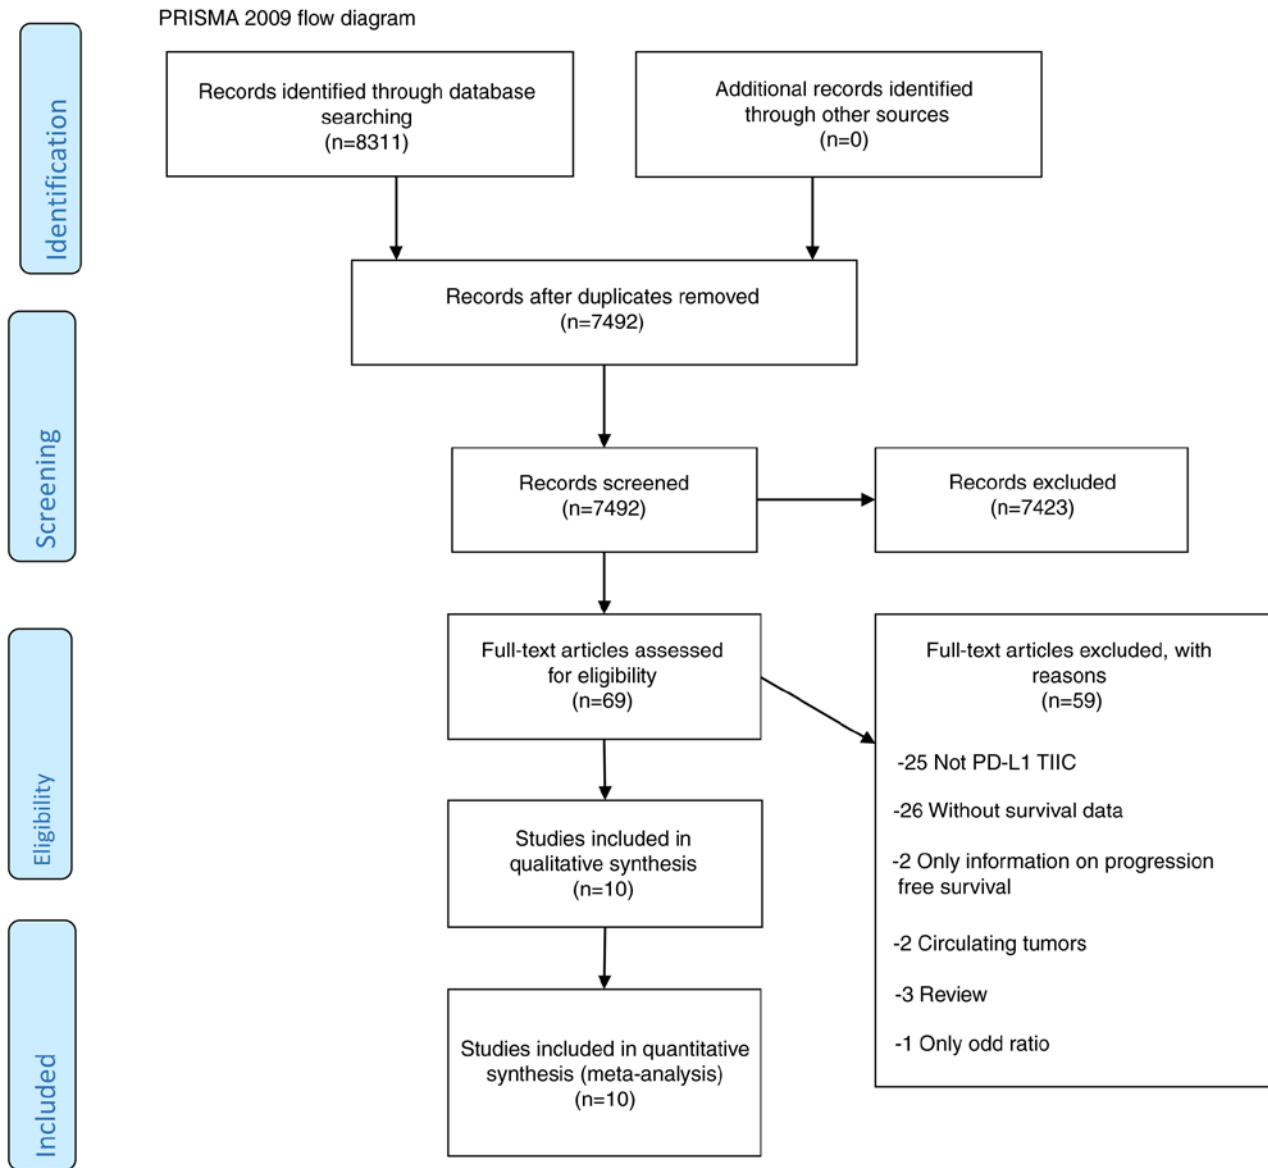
PRISMA 2009 flow diagram

Identification

Records identified through database searching (n=8311)

Additional records identified through other sources (n=0)

Records after duplicates removed (n=7492)

Screening

Records screened (n=7492)

Records excluded (n=7423)

Eligibility

Full-text articles assessed for eligibility (n=69)

Full-text articles excluded, with reasons (n=59)

-25 Not PD-L1 TIIC

-26 Without survival data

-2 Only information on progression free survival

-2 Circulating tumors

-3 Review

-1 Only odd ratio

Studies included in qualitative synthesis (n=10)

Included

Studies included in quantitative synthesis (meta-analysis) (n=10)